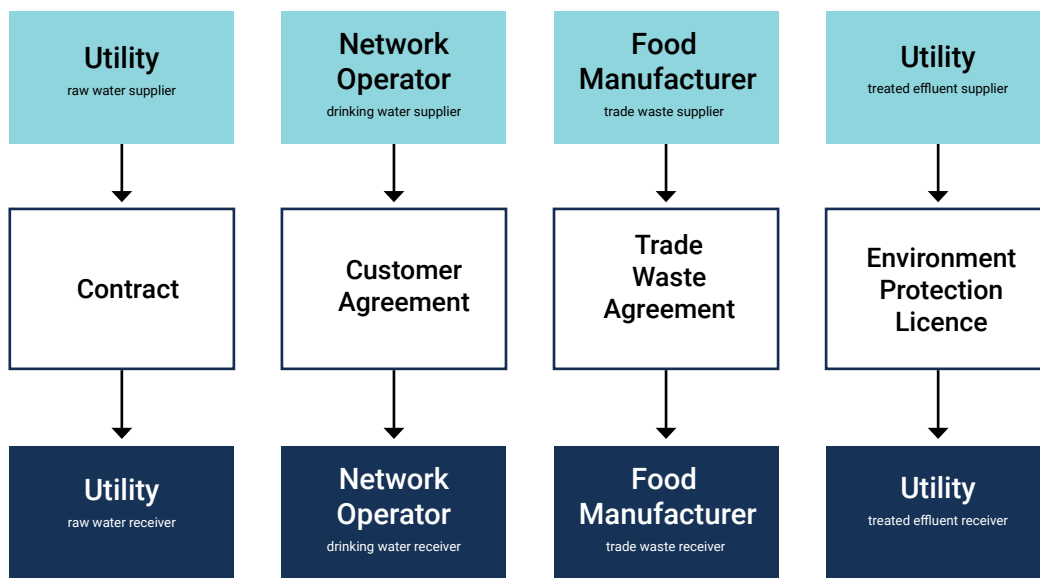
Utility
raw water supplier

Contract

Utility
raw water receiver

Network Operator
drinking water supplier

Customer Agreement

Network Operator
drinking water receiver

Food Manufacturer
trade waste supplier

Trade Waste Agreement

Food Manufacturer
trade waste receiver

Utility
treated effluent supplier

Environment Protection Licence

Utility
treated effluent receiver